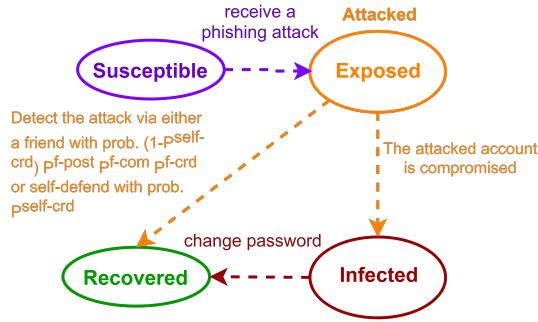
receive a phishing attack

Attacked

Susceptible

Exposed

Detect the attack via either a friend with prob. $(1-P^{self\text{-}crd})\,P^{f\text{-}post}\,P^{f\text{-}com}\,P^{f\text{-}crd}$ or self-defend with prob. $P^{self\text{-}crd}$

The attacked account is compromised

change password

Recovered

Infected